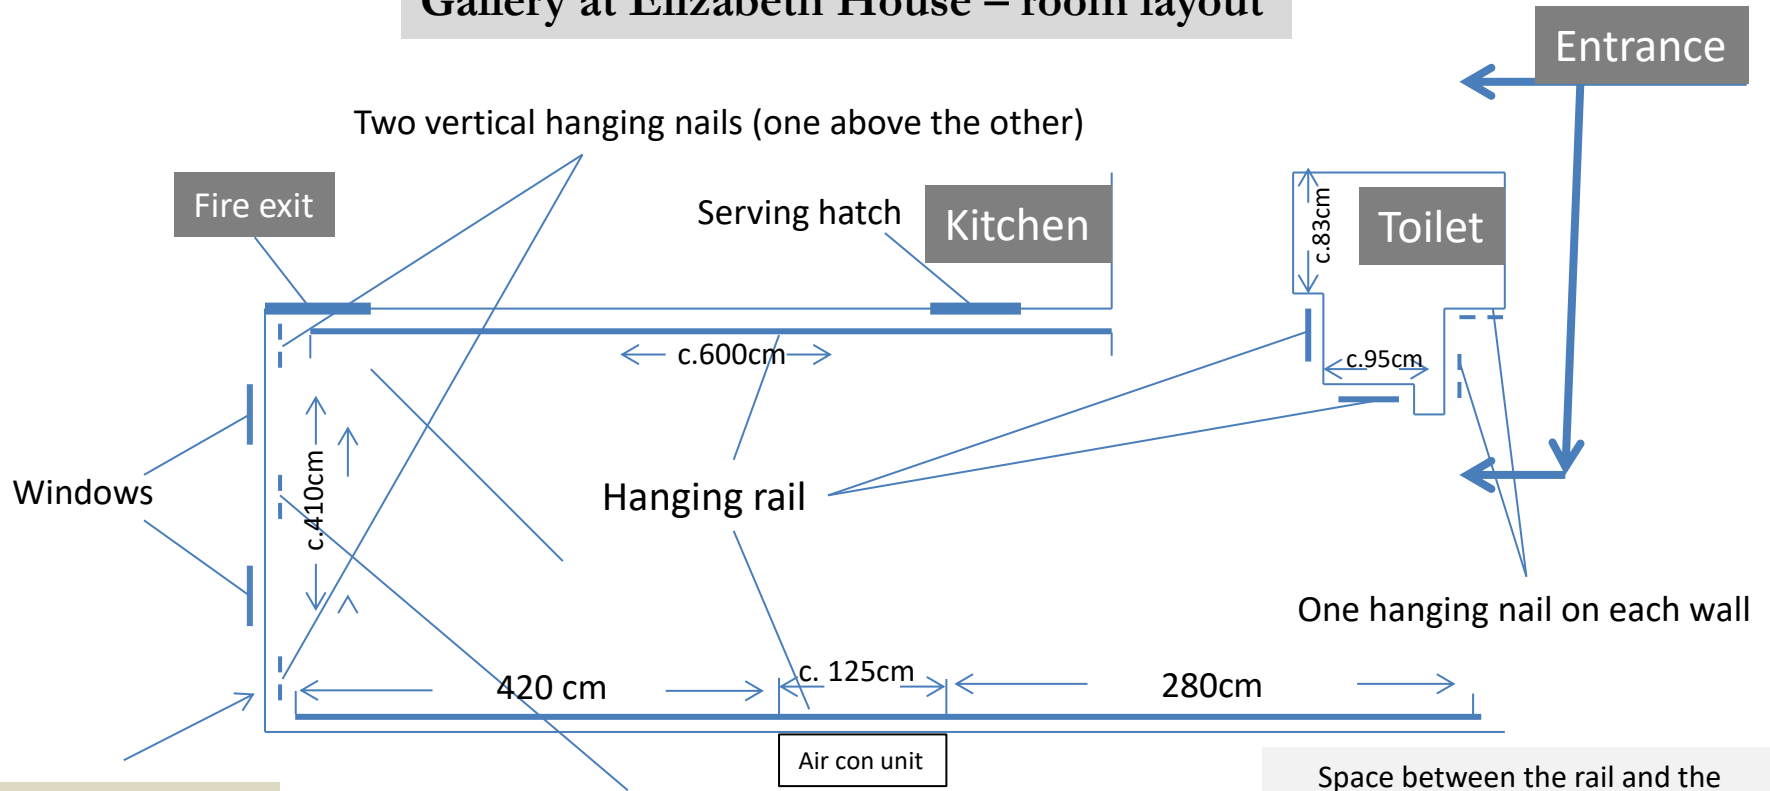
Gallery at Elizabeth House – room layout

Entrance

Two vertical hanging nails (one above the other)

Fire exit

Serving hatch

Kitchen

c.83cm

Toilet

c.600cm

c.95cm

Windows

c.410cm

Hanging rail

One hanging nail on each wall

420 cm

c. 125cm

280cm

Air con unit

Space between the rail and the